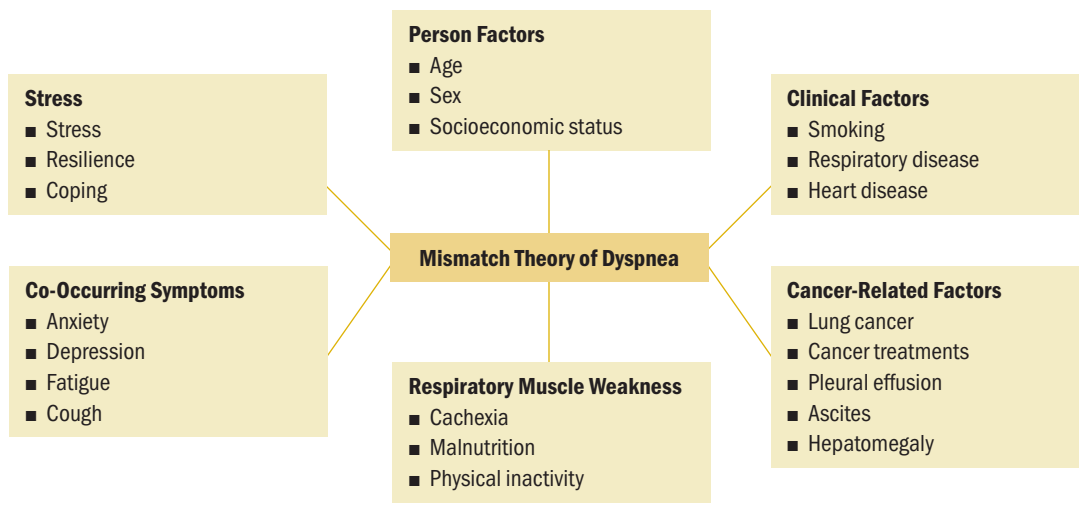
Person Factors
■ Age
■ Sex
■ Socioeconomic status

Stress
■ Stress
■ Resilience
■ Coping

Clinical Factors
■ Smoking
■ Respiratory disease
■ Heart disease

Mismatch Theory of Dyspnea

Co-Occurring Symptoms
■ Anxiety
■ Depression
■ Fatigue
■ Cough

Cancer-Related Factors
■ Lung cancer
■ Cancer treatments
■ Pleural effusion
■ Ascites
■ Hepatomegaly

Respiratory Muscle Weakness
■ Cachexia
■ Malnutrition
■ Physical inactivity